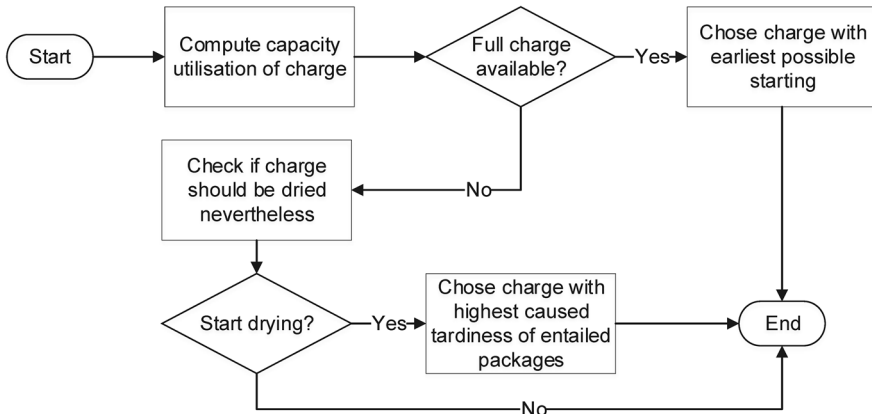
Start

Compute capacity utilisation of charge

Full charge available?

Yes

Chose charge with earliest possible starting

No

Check if charge should be dried nevertheless

Start drying?

Yes

Chose charge with highest caused tardiness of entailed packages

End

No